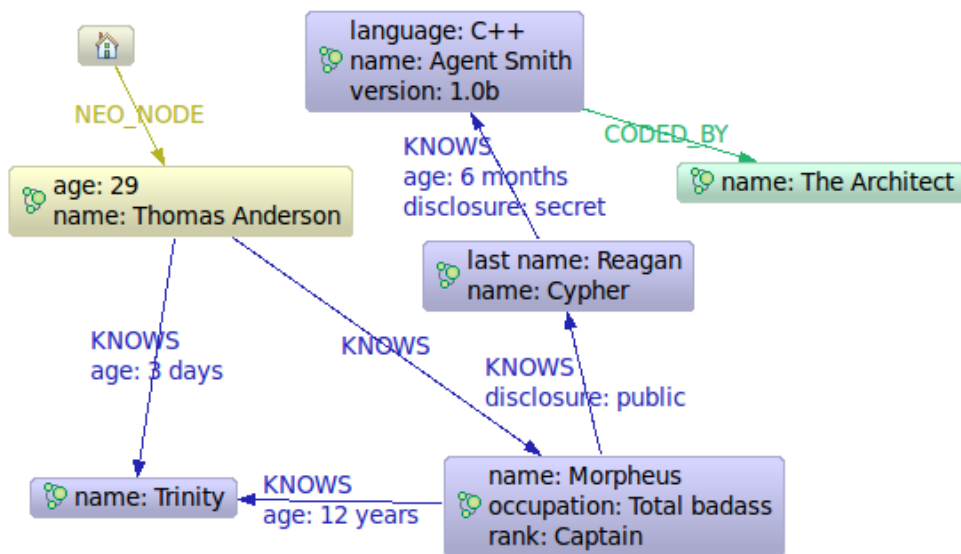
language: C++
name: Agent Smith
version: 1.0b

NEO_NODE

CODED_BY

KNOWS
age: 6 months
disclosure: secret

name: The Architect

age: 29
name: Thomas Anderson

last name: Reagan
name: Cypher

KNOWS
age: 3 days

KNOWS

KNOWS
disclosure: public

name: Trinity

KNOWS
age: 12 years

name: Morpheus
occupation: Total badass
rank: Captain